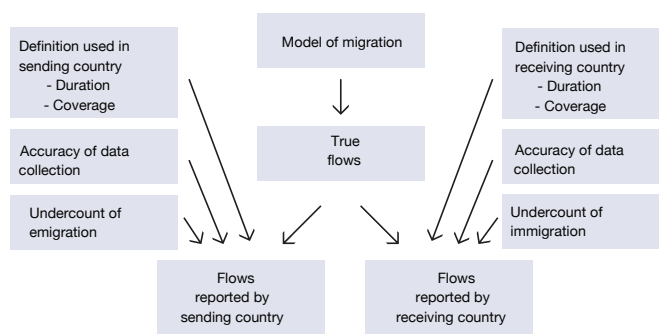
Definition used in sending country
- Duration
- Coverage

Model of migration

Definition used in receiving country
- Duration
- Coverage

True flows

Accuracy of data collection

Accuracy of data collection

Undercount of emigration

Undercount of immigration

Flows reported by sending country

Flows reported by receiving country